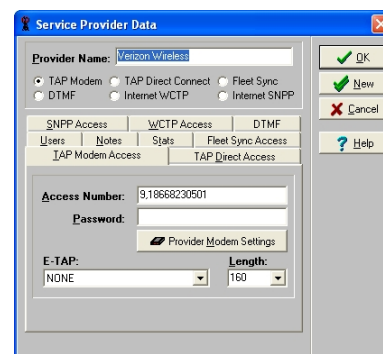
Service Provider Data

Provider Name: Verizon Wireless

TAP Modem
TAP Direct Connect
Fleet Sync
DTMF
Internet WCTP
Internet SNPP

OK
New
Cancel
Help

SNPP Access
WCTP Access
DTMF
Users
Notes
Stats
Fleet Sync Access
TAP Modem Access
TAP Direct Access

Access Number: 9,18668230501
Password:
Provider Modem Settings
E-TAP:
NONE
Length:
160